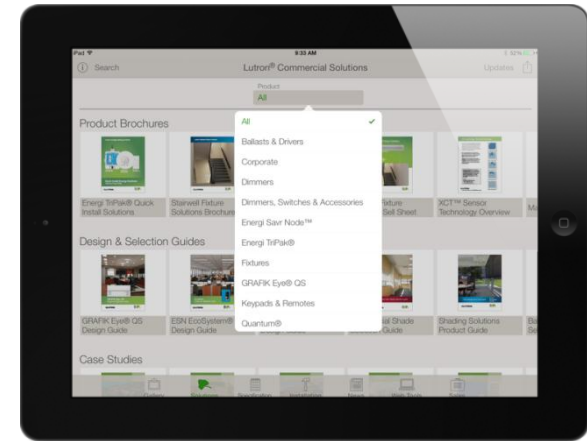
iPad 9:33 AM 32%

Search

Lutron® Commercial Solutions

Updates

Product
All

Product Brochures

Energi TriPak® Quick Install Solutions

Stairwell Fixture Solutions Brochure

Fixture Sell Sheet

XCT™ Sensor Technology Overview

Design & Selection Guides

GRAFIK Eye® QS Design Guide

ESN EcoSystem® Design Guide

Shade Guide

Shading Solutions Product Guide

Case Studies

All
Ballasts & Drivers
Corporate
Dimmers
Dimmers, Switches & Accessories
Energi Savr Node™
Energi TriPak®
Fixtures
GRAFIK Eye® QS
Keypads & Remotes
Quantum®